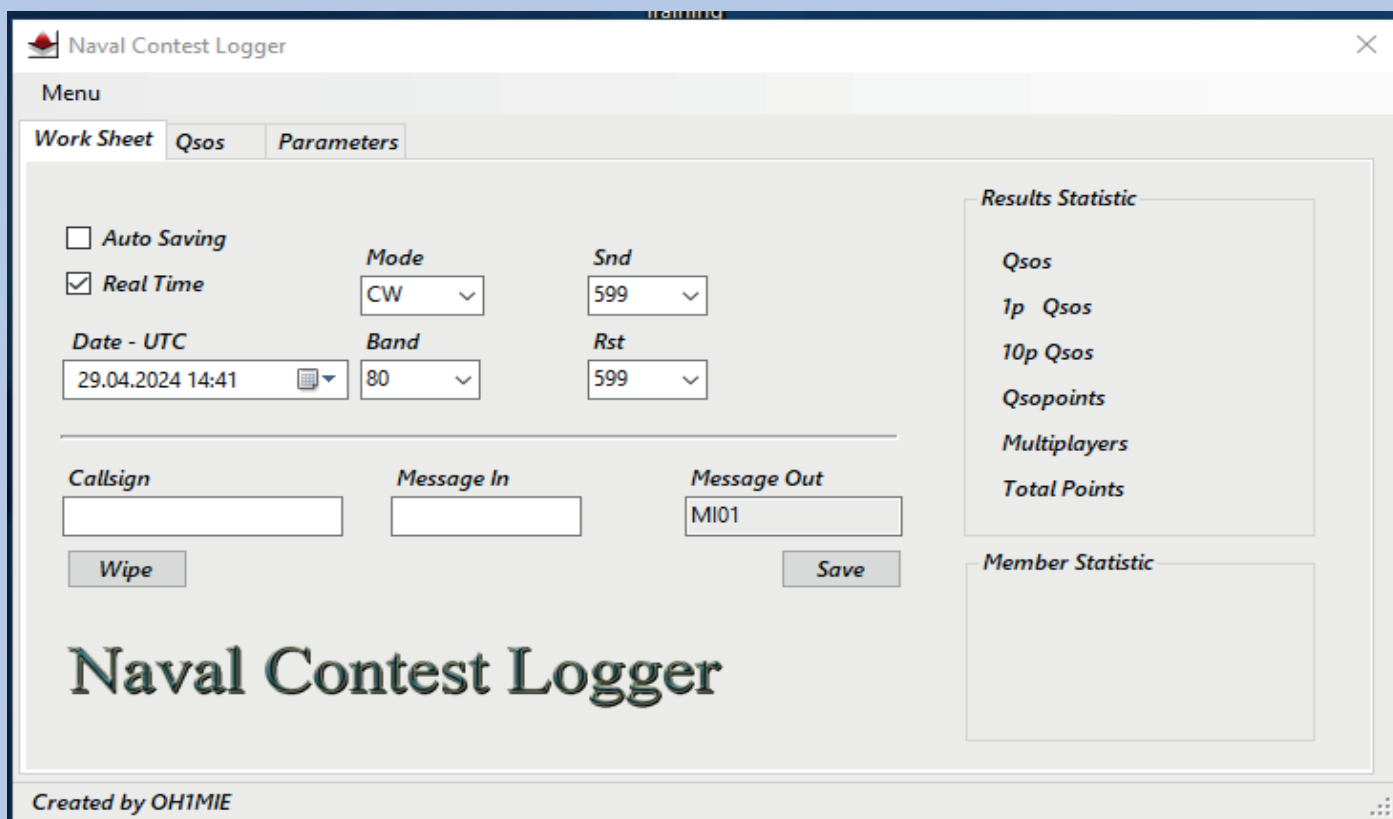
Training

Naval Contest Logger

Menu

Work Sheet Qsos Parameters

Auto Saving
Real Time

Mode
CW

Snd
599

Date - UTC
29.04.2024 14:41

Band
80

Rst
599

Callsign

Message In

Message Out
MI01

Wipe

Save

Naval Contest Logger

Results Statistic

Qsos
1p Qsos
10p Qsos
Qsopoints
Multiplayers
Total Points

Member Statistic

Created by OH1MIE